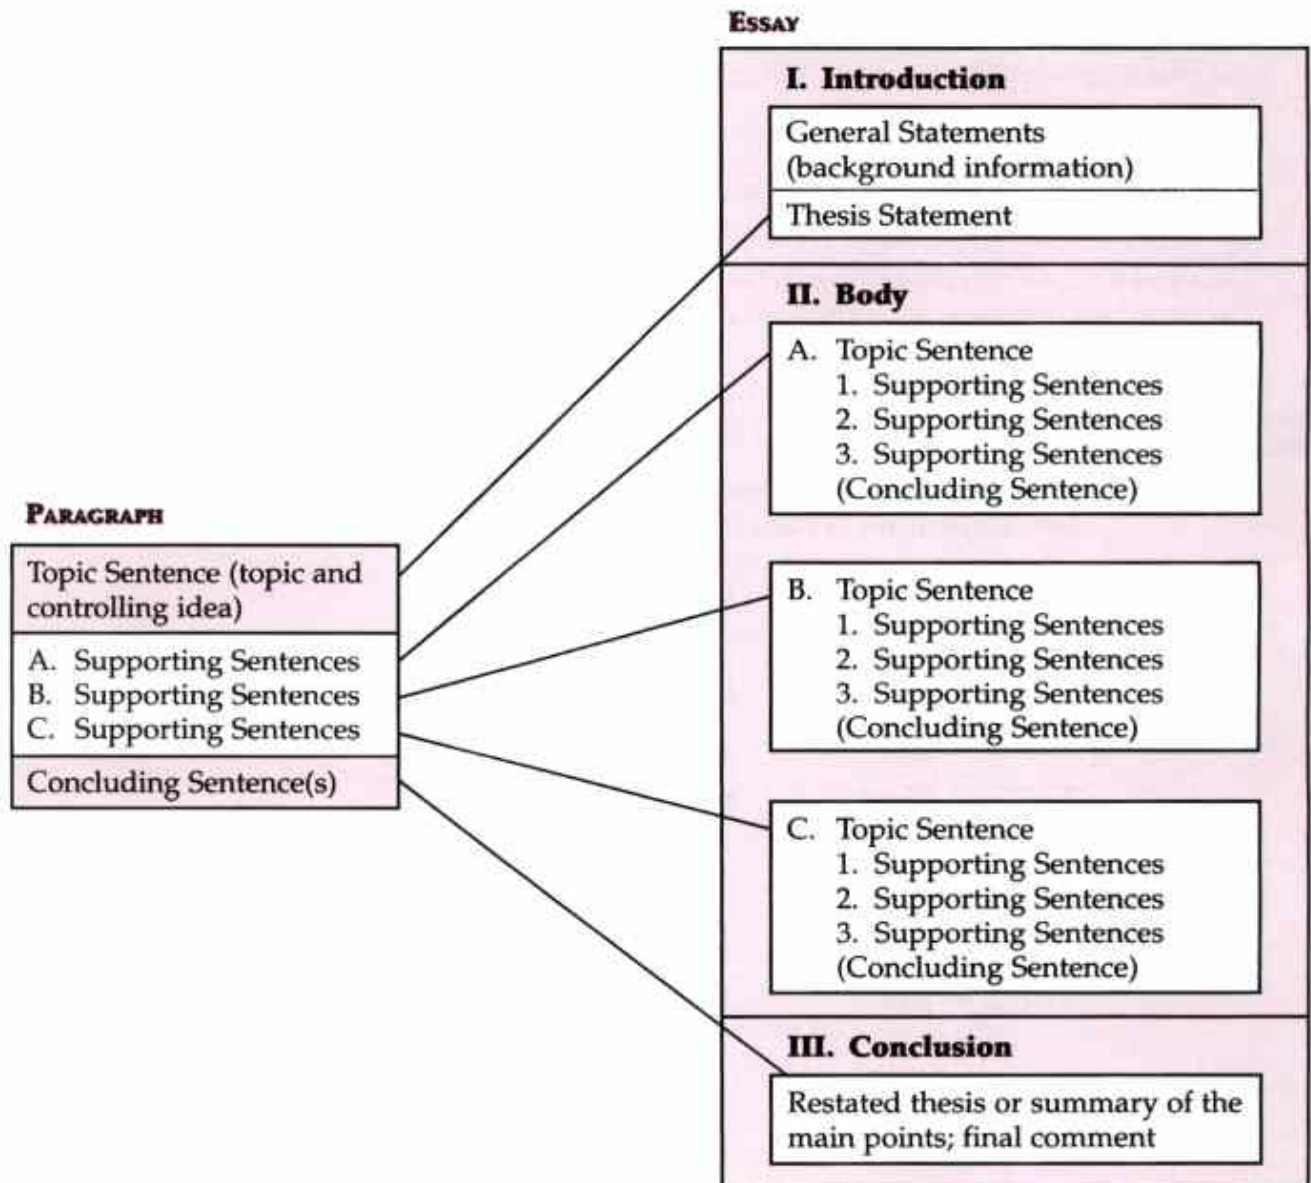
Essay

I. Introduction

General Statements (background information)

Thesis Statement

II. Body

A. Topic Sentence
1. Supporting Sentences
2. Supporting Sentences
3. Supporting Sentences
(Concluding Sentence)

B. Topic Sentence
1. Supporting Sentences
2. Supporting Sentences
3. Supporting Sentences
(Concluding Sentence)

C. Topic Sentence
1. Supporting Sentences
2. Supporting Sentences
3. Supporting Sentences
(Concluding Sentence)

III. Conclusion

Restated thesis or summary of the main points; final comment

Paragraph

Topic Sentence (topic and controlling idea)

A. Supporting Sentences
B. Supporting Sentences
C. Supporting Sentences

Concluding Sentence(s)